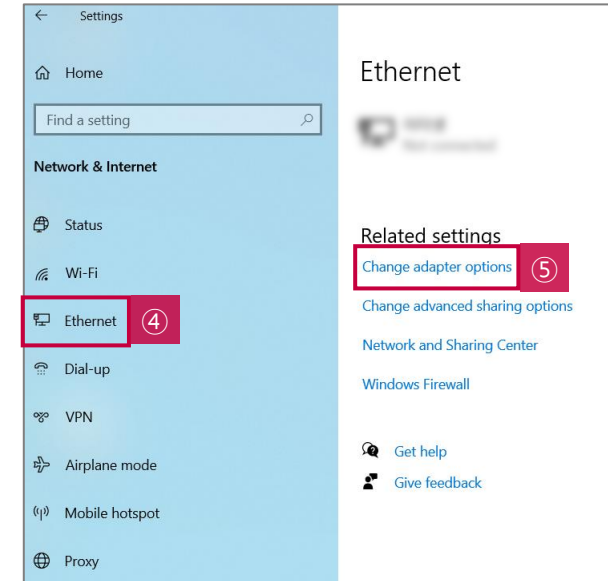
Settings

Home

Find a setting

Network & Internet

Status

Wi-Fi

Ethernet ④

Dial-up

VPN

Airplane mode

Mobile hotspot

Proxy

Ethernet

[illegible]
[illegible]

Related settings

Change adapter options ⑤

Change advanced sharing options

Network and Sharing Center

Windows Firewall

Get help

Give feedback